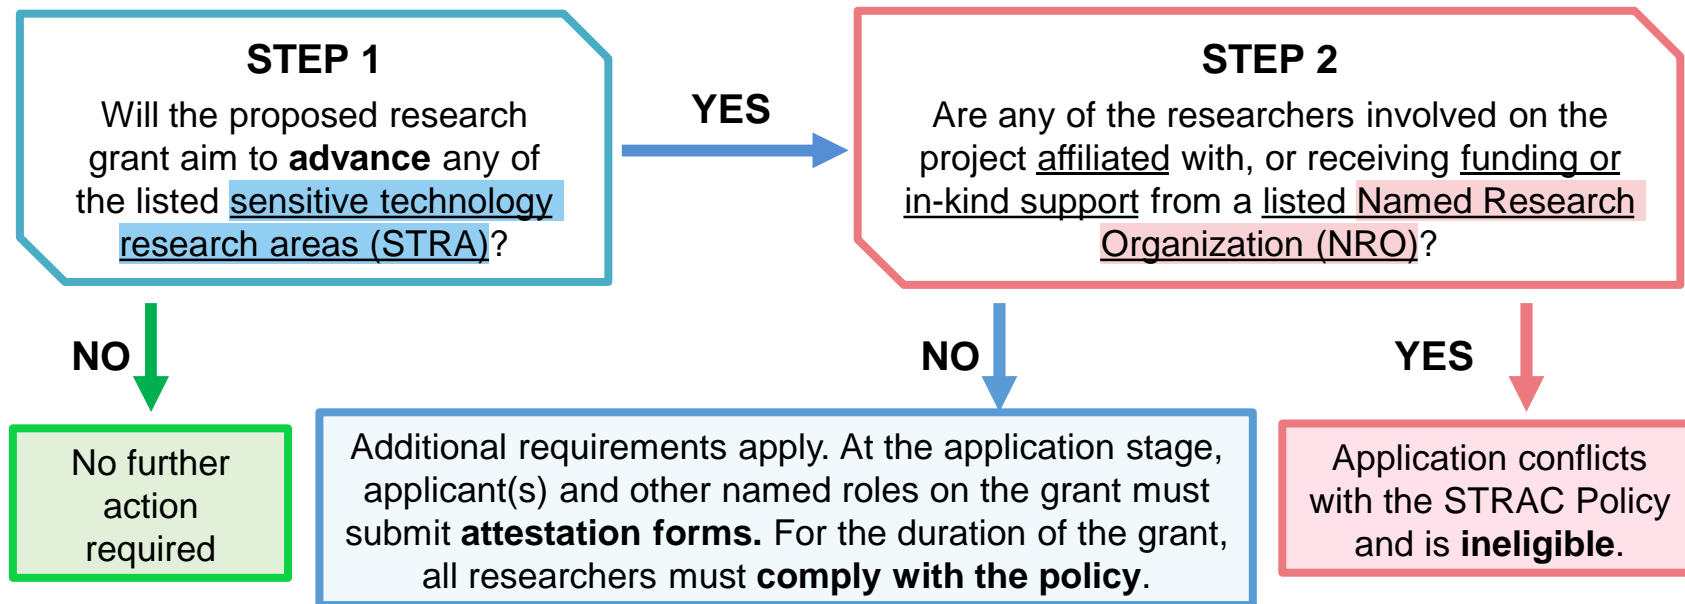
STEP 1

Will the proposed research grant aim to advance any of the listed sensitive technology research areas (STRA)?

YES

STEP 2

Are any of the researchers involved on the project affiliated with, or receiving funding or in-kind support from a listed Named Research Organization (NRO)?

NO

No further action required

NO

Additional requirements apply. At the application stage, applicant(s) and other named roles on the grant must submit attestation forms. For the duration of the grant, all researchers must comply with the policy.

YES

Application conflicts with the STRAC Policy and is ineligible.